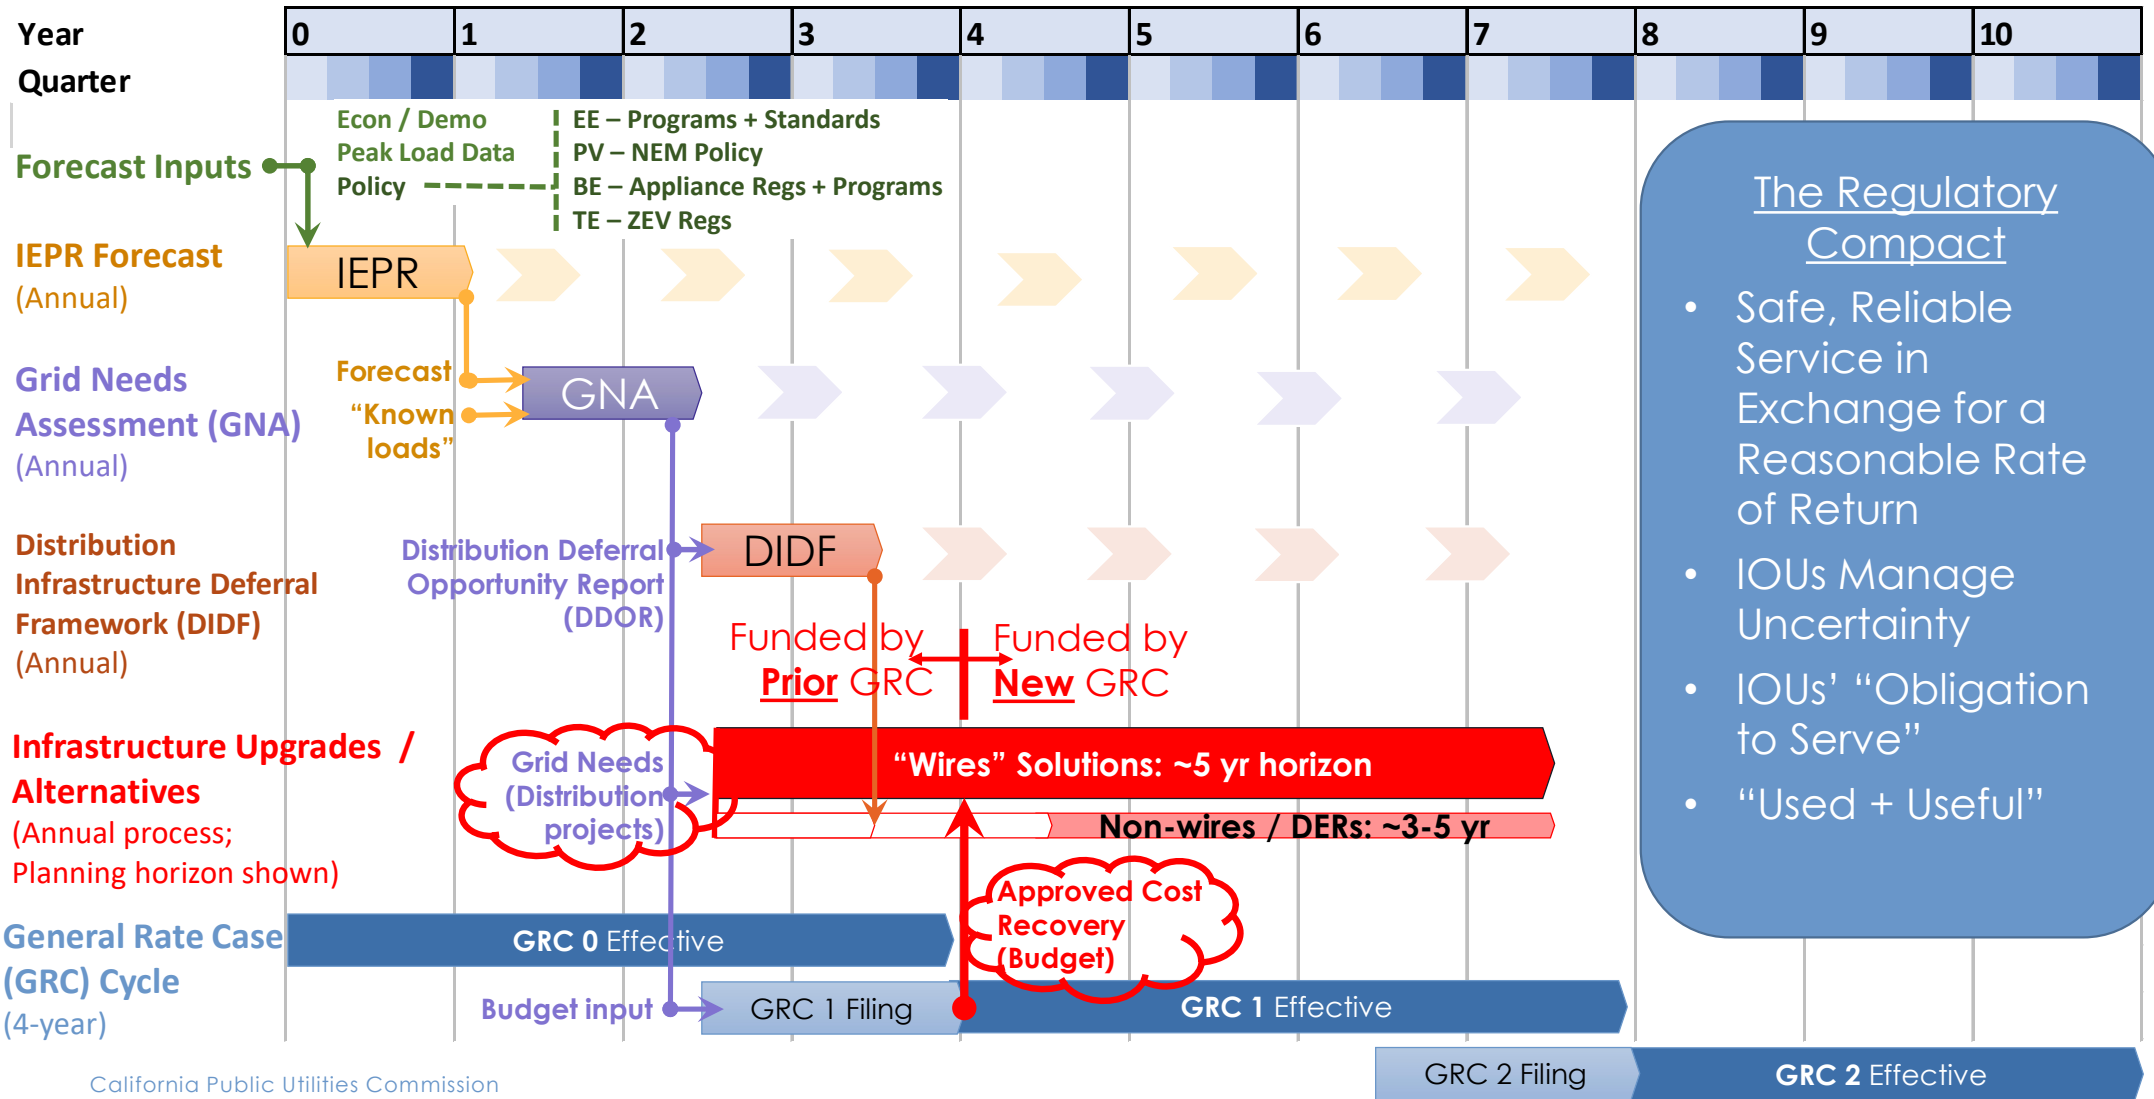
Year

Quarter

| 0 | 1 | 2 | 3 | 4 | 5 | 6 | 7 | 8 | 9 | 10 |
|---|---|---|---|---|---|---|---|---|---|---|

Forecast Inputs

Econ / Demo
Peak Load Data
Policy

EE – Programs + Standards
PV – NEM Policy
BE – Appliance Regs + Programs
TE – ZEV Regs

IEPR Forecast (Annual)

IEPR

Grid Needs Assessment (GNA) (Annual)

Forecast
"Known loads"

GNA

Distribution Infrastructure Deferral Framework (DIDF) (Annual)

Distribution Deferral Opportunity Report (DDOR)

DIDF

Funded by Prior GRC

Funded by New GRC

Infrastructure Upgrades / Alternatives (Annual process; Planning horizon shown)

Grid Needs (Distribution projects)

"Wires" Solutions: ~5 yr horizon

Non-wires / DERs: ~3-5 yr

Approved Cost Recovery (Budget)

General Rate Case (GRC) Cycle (4-year)

GRC 0 Effective

Budget input

GRC 1 Filing

GRC 1 Effective

GRC 2 Filing

GRC 2 Effective

The Regulatory Compact

• Safe, Reliable Service in Exchange for a Reasonable Rate of Return
• IOUs Manage Uncertainty
• IOUs' "Obligation to Serve"
• "Used + Useful"

California Public Utilities Commission